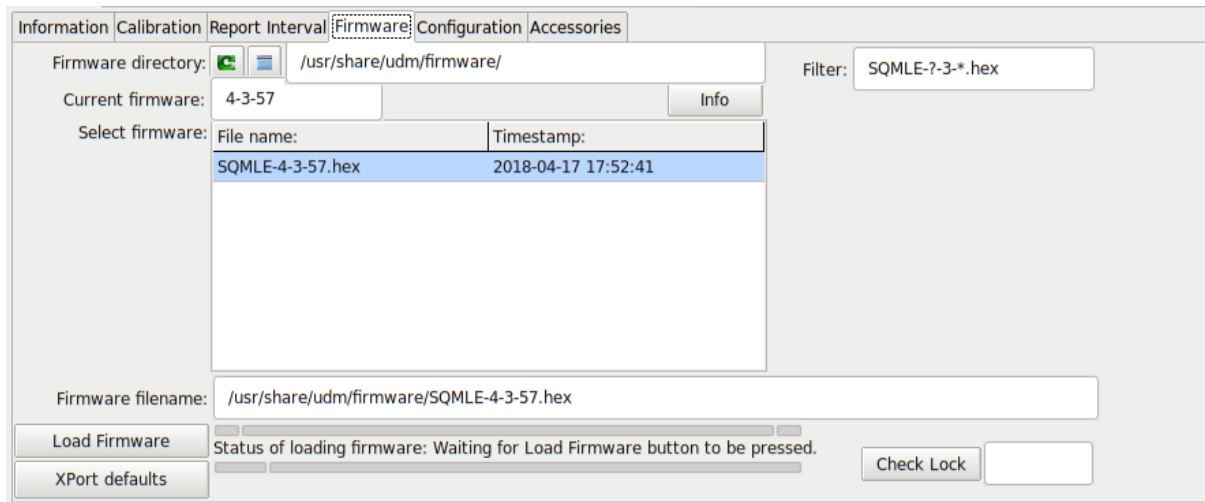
Information Calibration Report Interval Firmware Configuration Accessories

Firmware directory: /usr/share/udm/firmware/

Filter: SQMLE-?-3-*.hex

Current firmware: 4-3-57

Info

Select firmware:

| File name: | Timestamp: |
|---|---|
| SQMLE-4-3-57.hex | 2018-04-17 17:52:41 |

Firmware filename: /usr/share/udm/firmware/SQMLE-4-3-57.hex

Load Firmware

Status of loading firmware: Waiting for Load Firmware button to be pressed.

XPort defaults

Check Lock